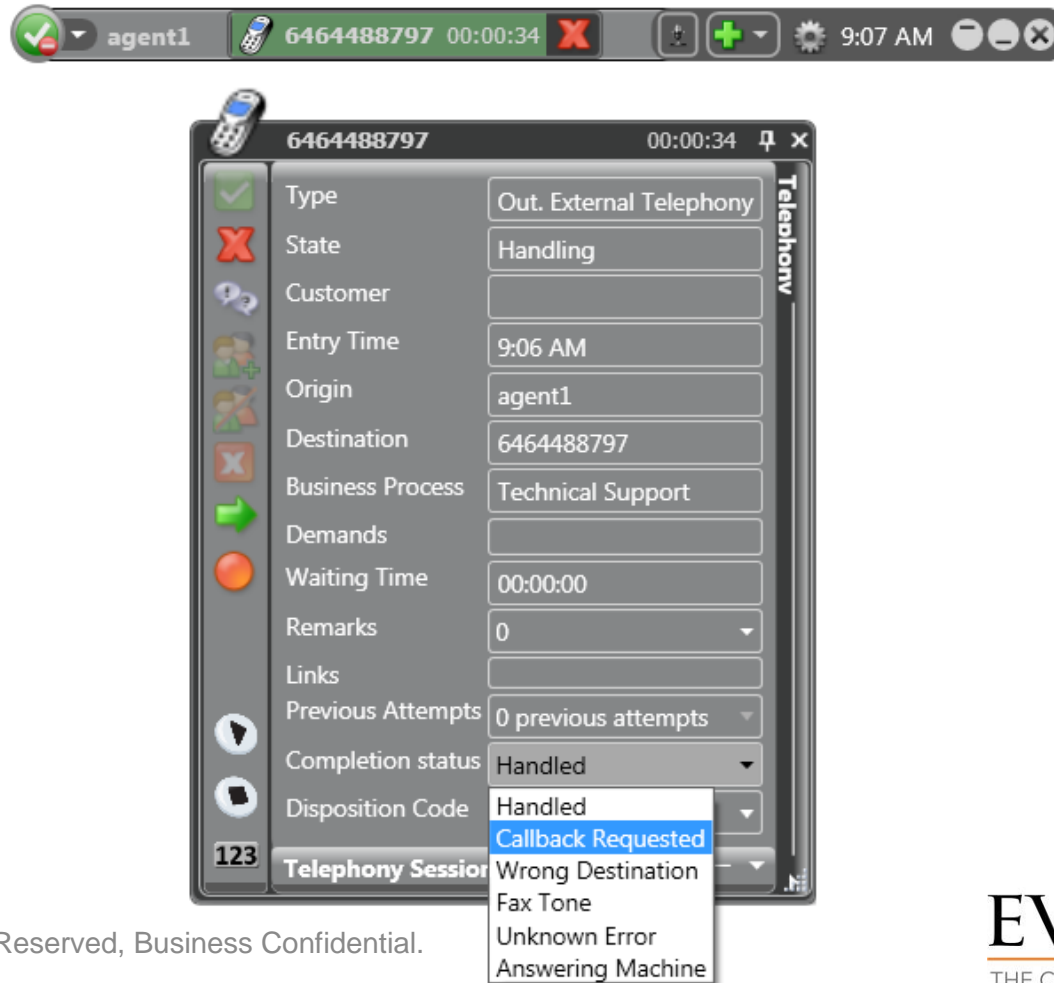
agent1 6464488797 00:00:34 9:07 AM

6464488797 00:00:34

Type Out. External Telephony
State Handling
Customer
Entry Time 9:06 AM
Origin agent1
Destination 6464488797
Business Process Technical Support
Demands
Waiting Time 00:00:00
Remarks 0
Links
Previous Attempts 0 previous attempts
Completion status Handled
Disposition Code

Handled
Callback Requested
Wrong Destination
Fax Tone
Unknown Error
Answering Machine

Telephony

123

Telephony Sessior

Reserved, Business Confidential.

EV
THE C